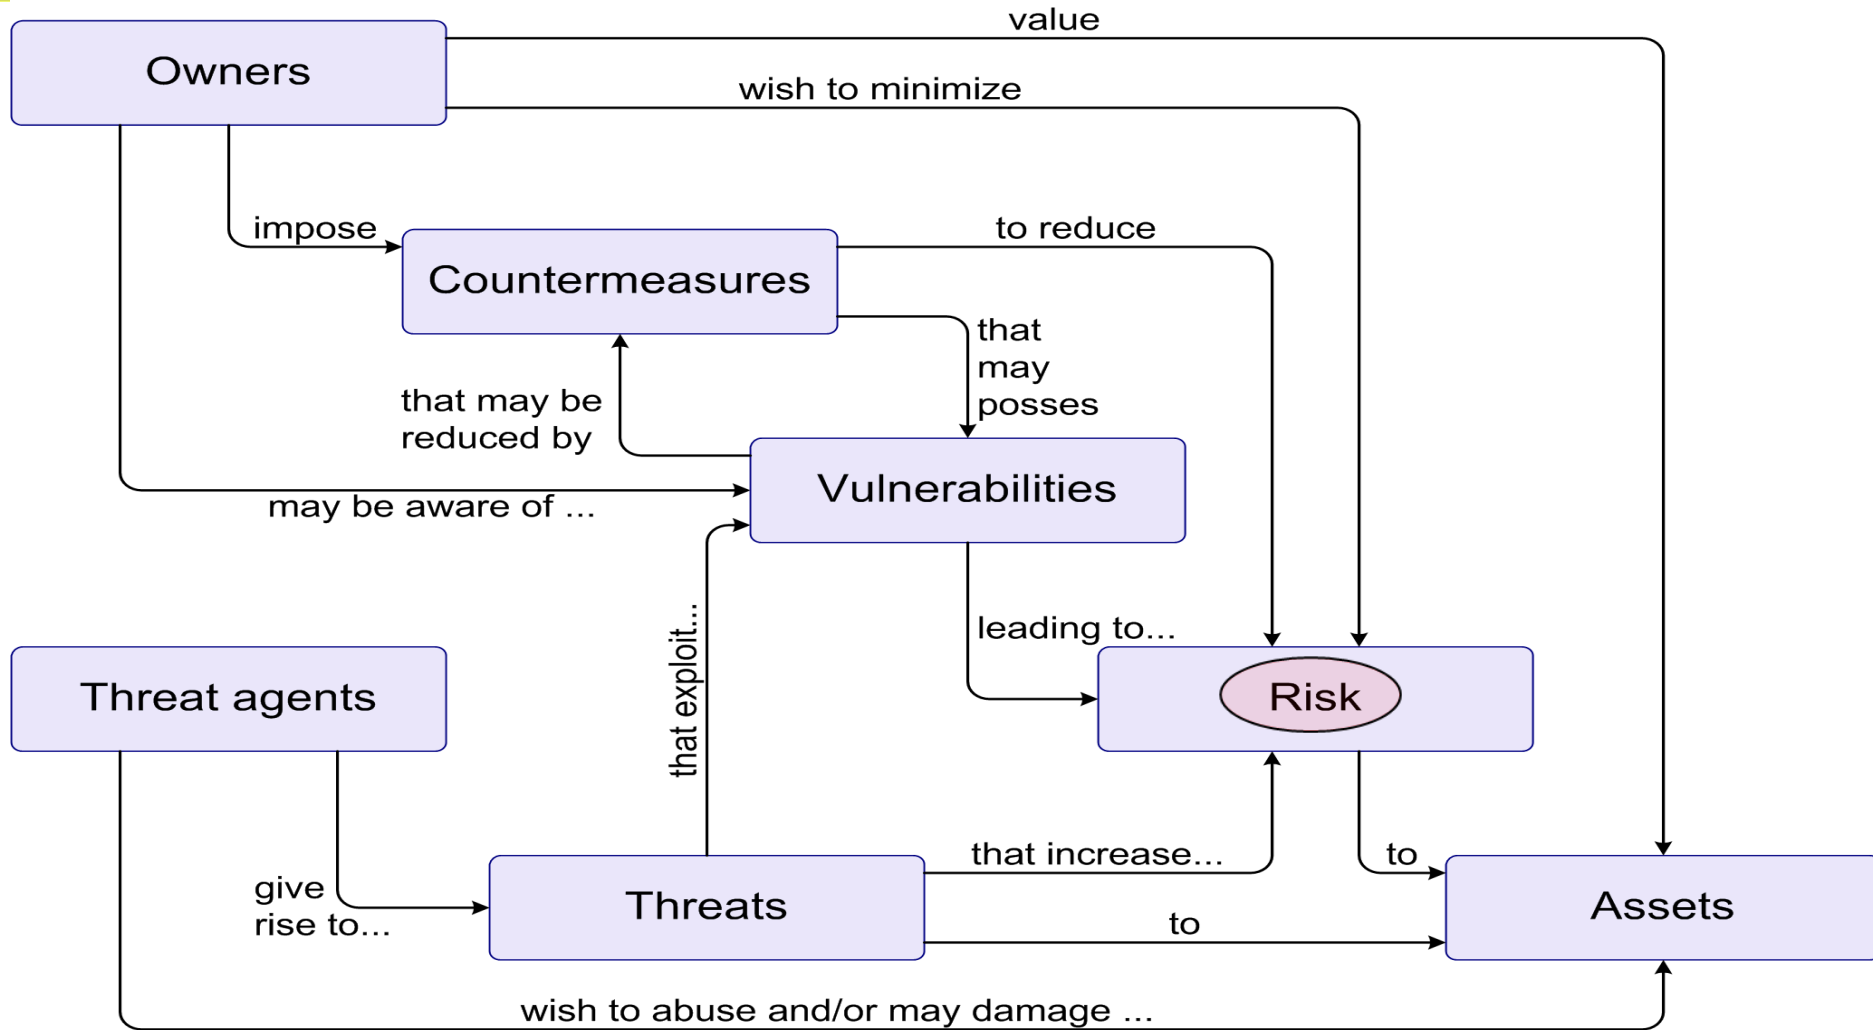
value

Owners

wish to minimize

impose

Countermeasures

to reduce

that may posses

that may be reduced by

Vulnerabilities

may be aware of ...

that exploit...

leading to...

Threat agents

Risk

give rise to...

Threats

that increase...

to

to

Assets

wish to abuse and/or may damage ...